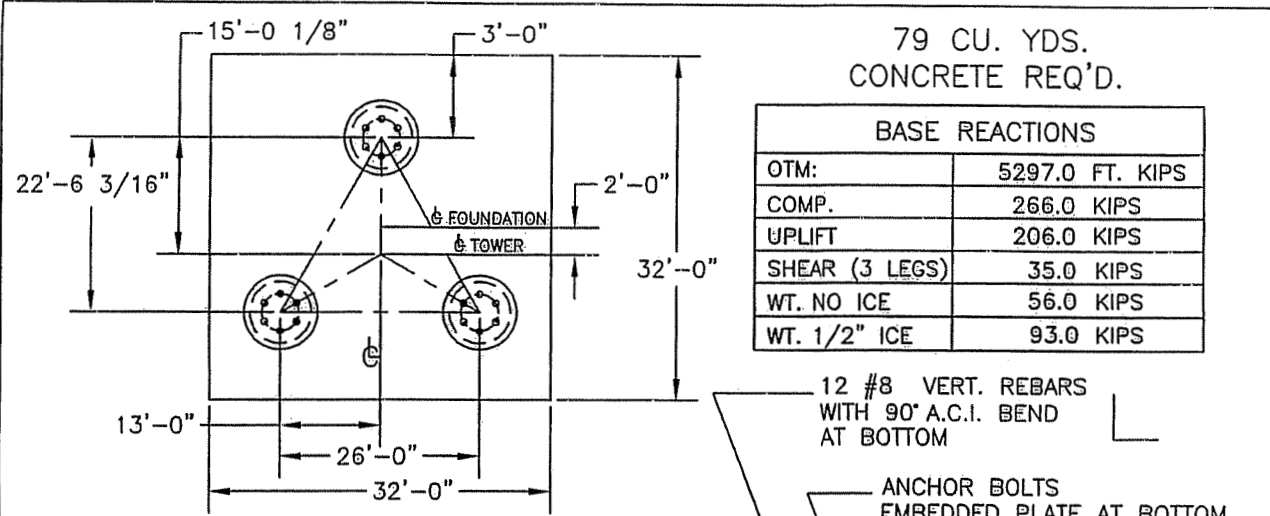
15'-0 1/8"
3'-0"
79 CU. YDS.
CONCRETE REQ'D.

| BASE REACTIONS | |
|---|---|
| OTM: | 5297.0 FT. KIPS |
| COMP. | 266.0 KIPS |
| UPLIFT | 206.0 KIPS |
| SHEAR (3 LEGS) | 35.0 KIPS |
| WT. NO ICE | 56.0 KIPS |
| WT. 1/2" ICE | 93.0 KIPS |

22'-6 3/16"
2'-0"
℄ FOUNDATION
℄ TOWER
32'-0"
℄
12 #8 VERT. REBARS WITH 90° A.C.I. BEND AT BOTTOM
13'-0"
26'-0"
32'-0"
ANCHOR BOLTS EMBEDDED PLATE AT BOTTOM